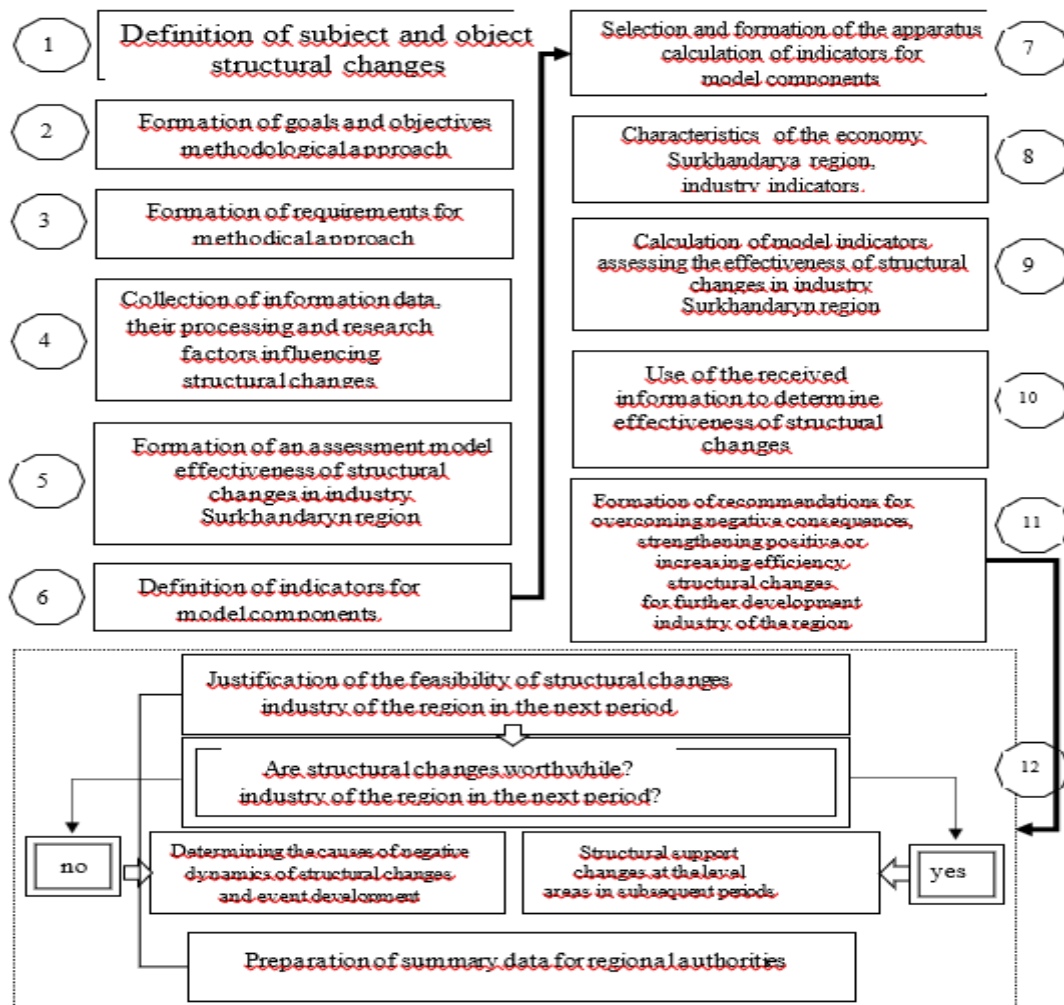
1

Definition of subject and object structural changes

2

Formation of goals and objectives methodological approach

3

Formation of requirements for methodical approach

4

Collection of information data, their processing and research factors influencing structural changes

5

Formation of an assessment model effectiveness of structural changes in industry Surkhandaryn region

6

Definition of indicators for model components

Selection and formation of the apparatus calculation of indicators for model components

7

Characteristics of the economy Surkhandarya region, industry indicators.

8

Calculation of model indicators assessing the effectiveness of structural changes in industry Surkhandaryn region

9

Use of the received information to determine effectiveness of structural changes

10

Formation of recommendations for overcoming negative consequences, strengthening positive or increasing efficiency structural changes for further development industry of the region

11

Justification of the feasibility of structural changes industry of the region in the next period

Are structural changes worthwhile? industry of the region in the next period?

12

no

Determining the causes of negative dynamics of structural changes and event development

Structural support changes at the level areas in subsequent periods

yes

Preparation of summary data for regional authorities